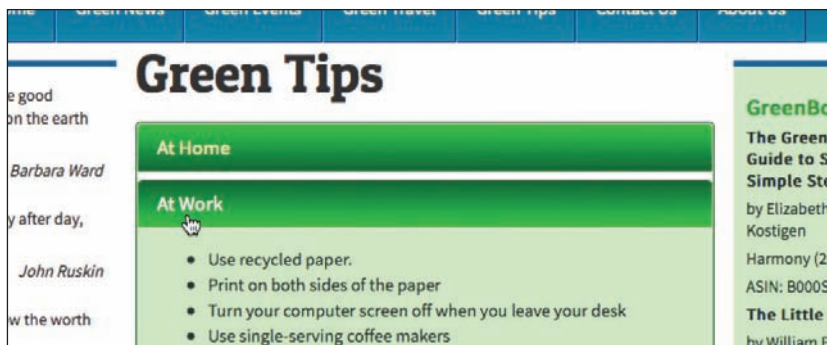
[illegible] | Green News | Green Events | Green Travel | Green Tips | Contact Us | About Us

e good
on the earth

Barbara Ward

y after day,

John Ruskin

w the worth

Green Tips

At Home

At Work

• Use recycled paper.
• Print on both sides of the paper
• Turn your computer screen off when you leave your desk
• Use single-serving coffee makers

GreenBo

The Green
Guide to S
Simple Ste

by Elizabeth
Kostigen

Harmony (2

ASIN: B000S

The Little

by William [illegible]